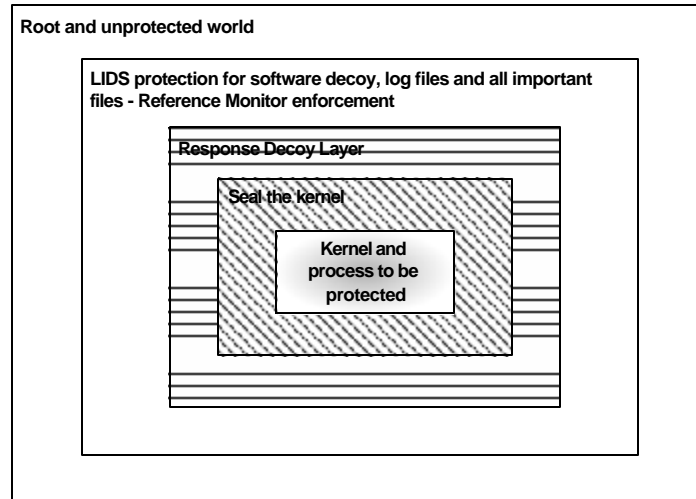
Root and unprotected world

LIDS protection for software decoy, log files and all important files - Reference Monitor enforcement

Response Decoy Layer

Seal the kernel

Kernel and process to be protected